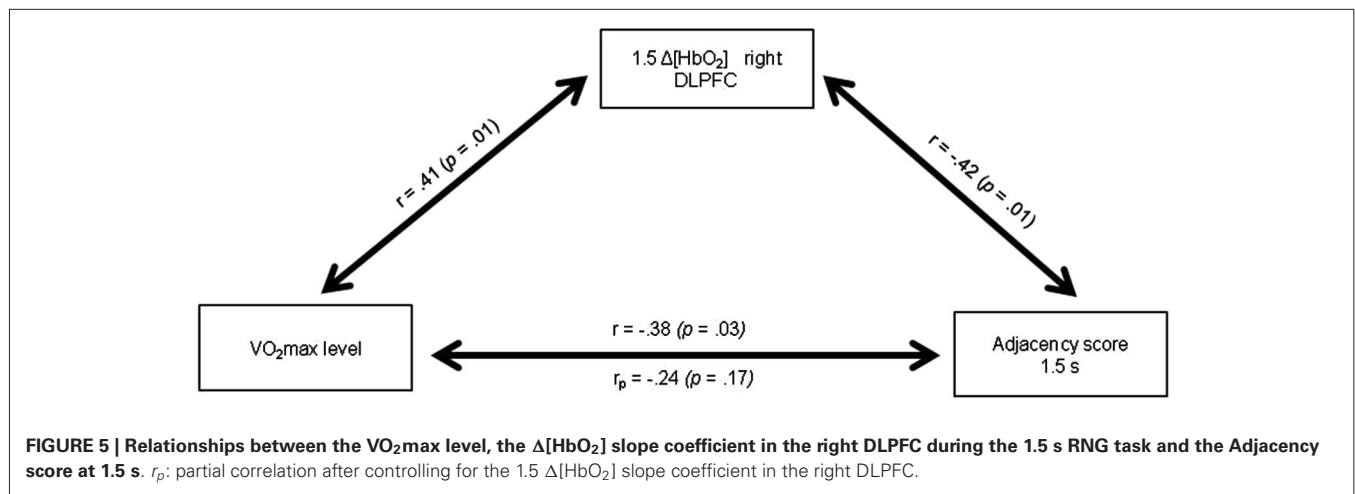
1.5 Δ[HbO$_2$] right DLPFC

r = .41 (p = .01)

r = -.42 (p = .01)

VO$_2$max level

r = -.38 (p = .03)

r$_p$ = -.24 (p = .17)

Adjacency score 1.5 s

**FIGURE 5 | Relationships between the VO$_2$max level, the Δ[HbO$_2$] slope coefficient in the right DLPFC during the 1.5 s RNG task and the Adjacency score at 1.5 s**. $r_p$: partial correlation after controlling for the 1.5 Δ[HbO$_2$] slope coefficient in the right DLPFC.